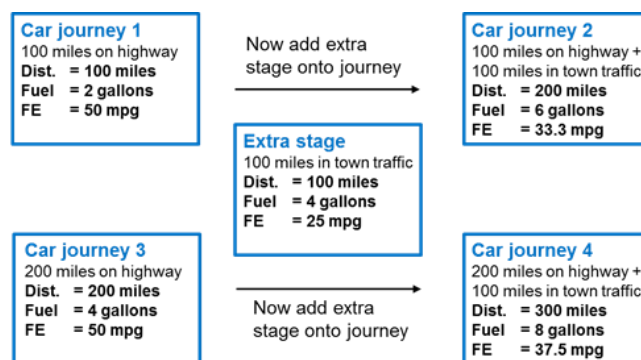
Car journey 1
100 miles on highway
Dist. = 100 miles
Fuel = 2 gallons
FE = 50 mpg

Now add extra stage onto journey

Car journey 2
100 miles on highway +
100 miles in town traffic
Dist. = 200 miles
Fuel = 6 gallons
FE = 33.3 mpg

Extra stage
100 miles in town traffic
Dist. = 100 miles
Fuel = 4 gallons
FE = 25 mpg

Car journey 3
200 miles on highway
Dist. = 200 miles
Fuel = 4 gallons
FE = 50 mpg

Now add extra stage onto journey

Car journey 4
200 miles on highway +
100 miles in town traffic
Dist. = 300 miles
Fuel = 8 gallons
FE = 37.5 mpg